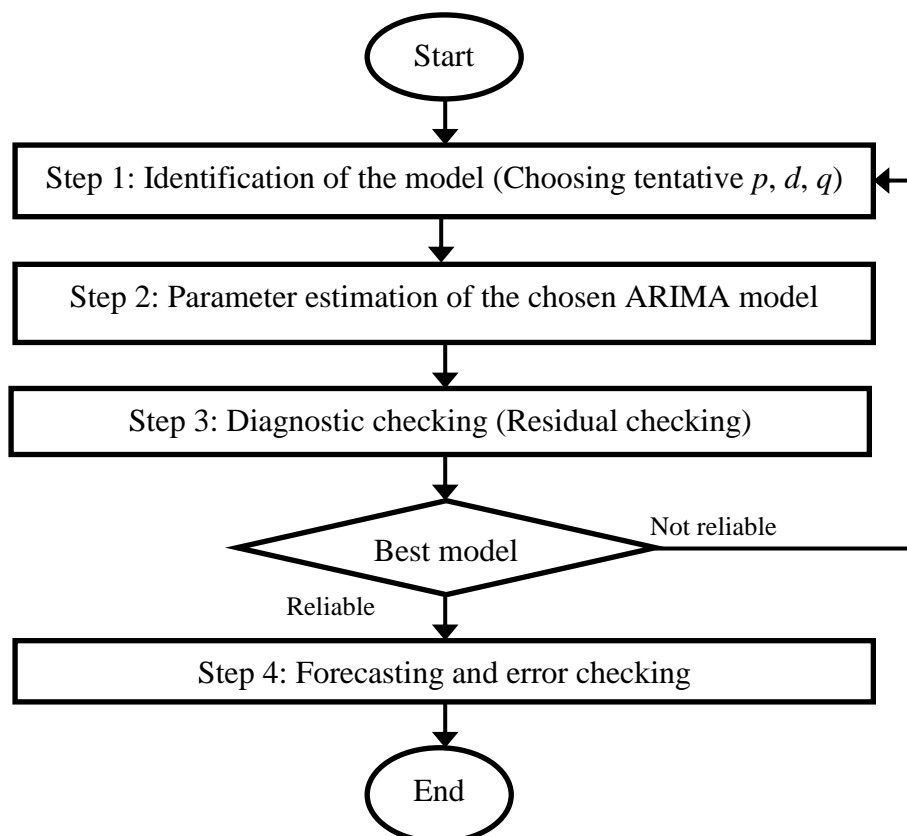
Start

Step 1: Identification of the model (Choosing tentative $p$, $d$, $q$)

Step 2: Parameter estimation of the chosen ARIMA model

Step 3: Diagnostic checking (Residual checking)

Best model

Not reliable

Reliable

Step 4: Forecasting and error checking

End